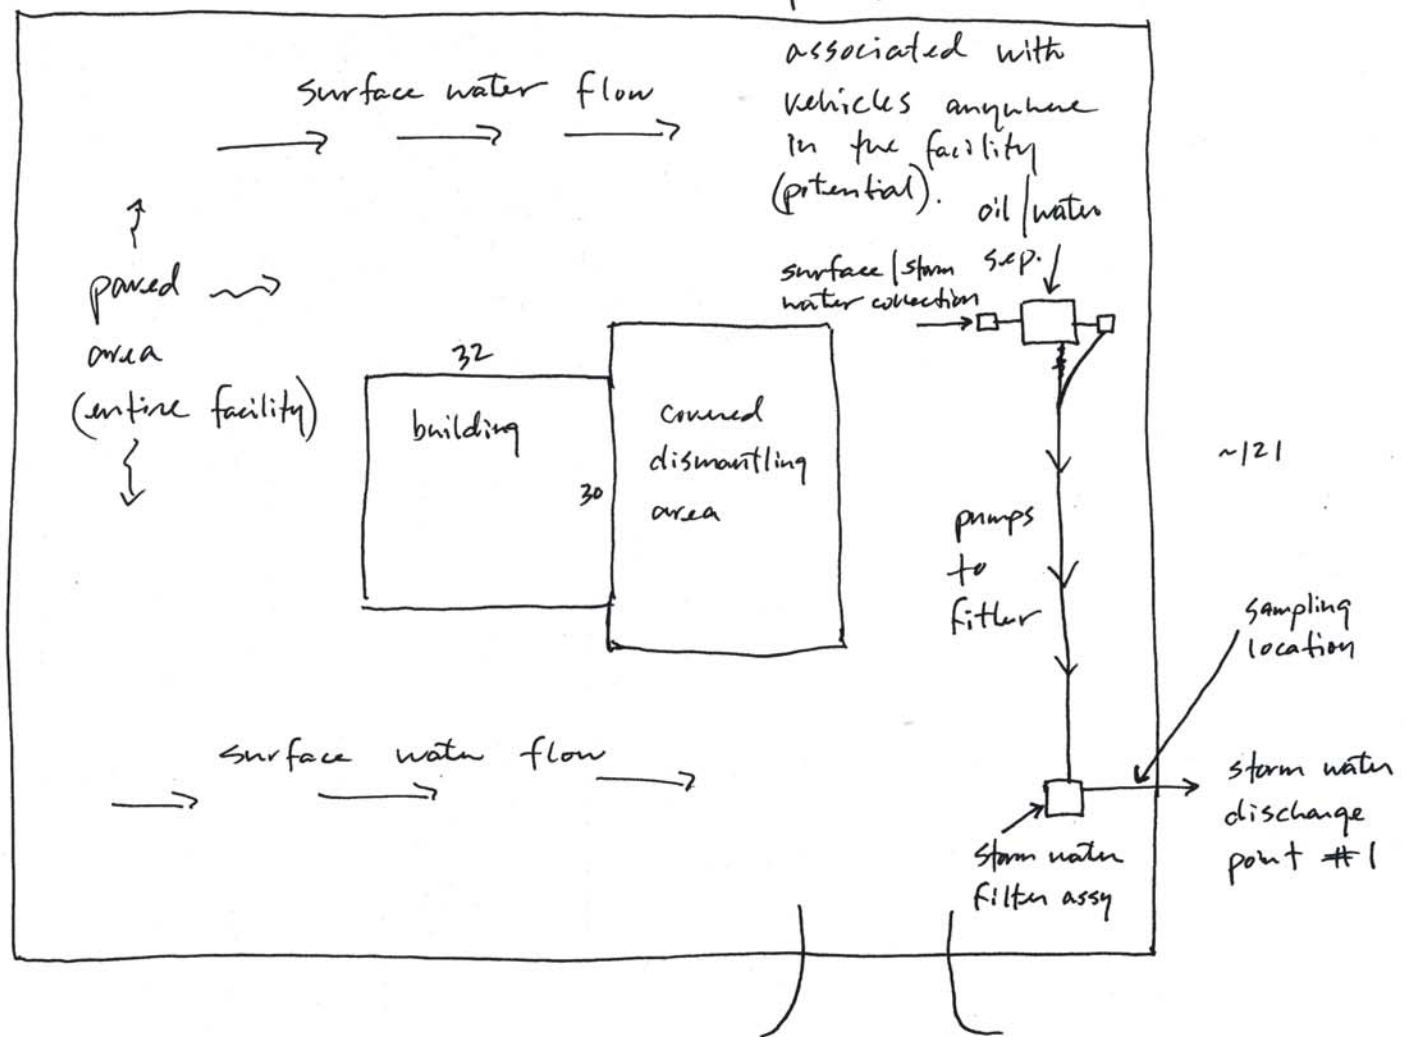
surface water flow

associated with vehicles anywhere in the facility (potential).

oil/water sep.

surface/storm water collection

paved area (entire facility)

32

building

30

covered dismantling area

~121

pumps to filter

sampling location

surface water flow

storm water discharge point #1

storm water filter assy